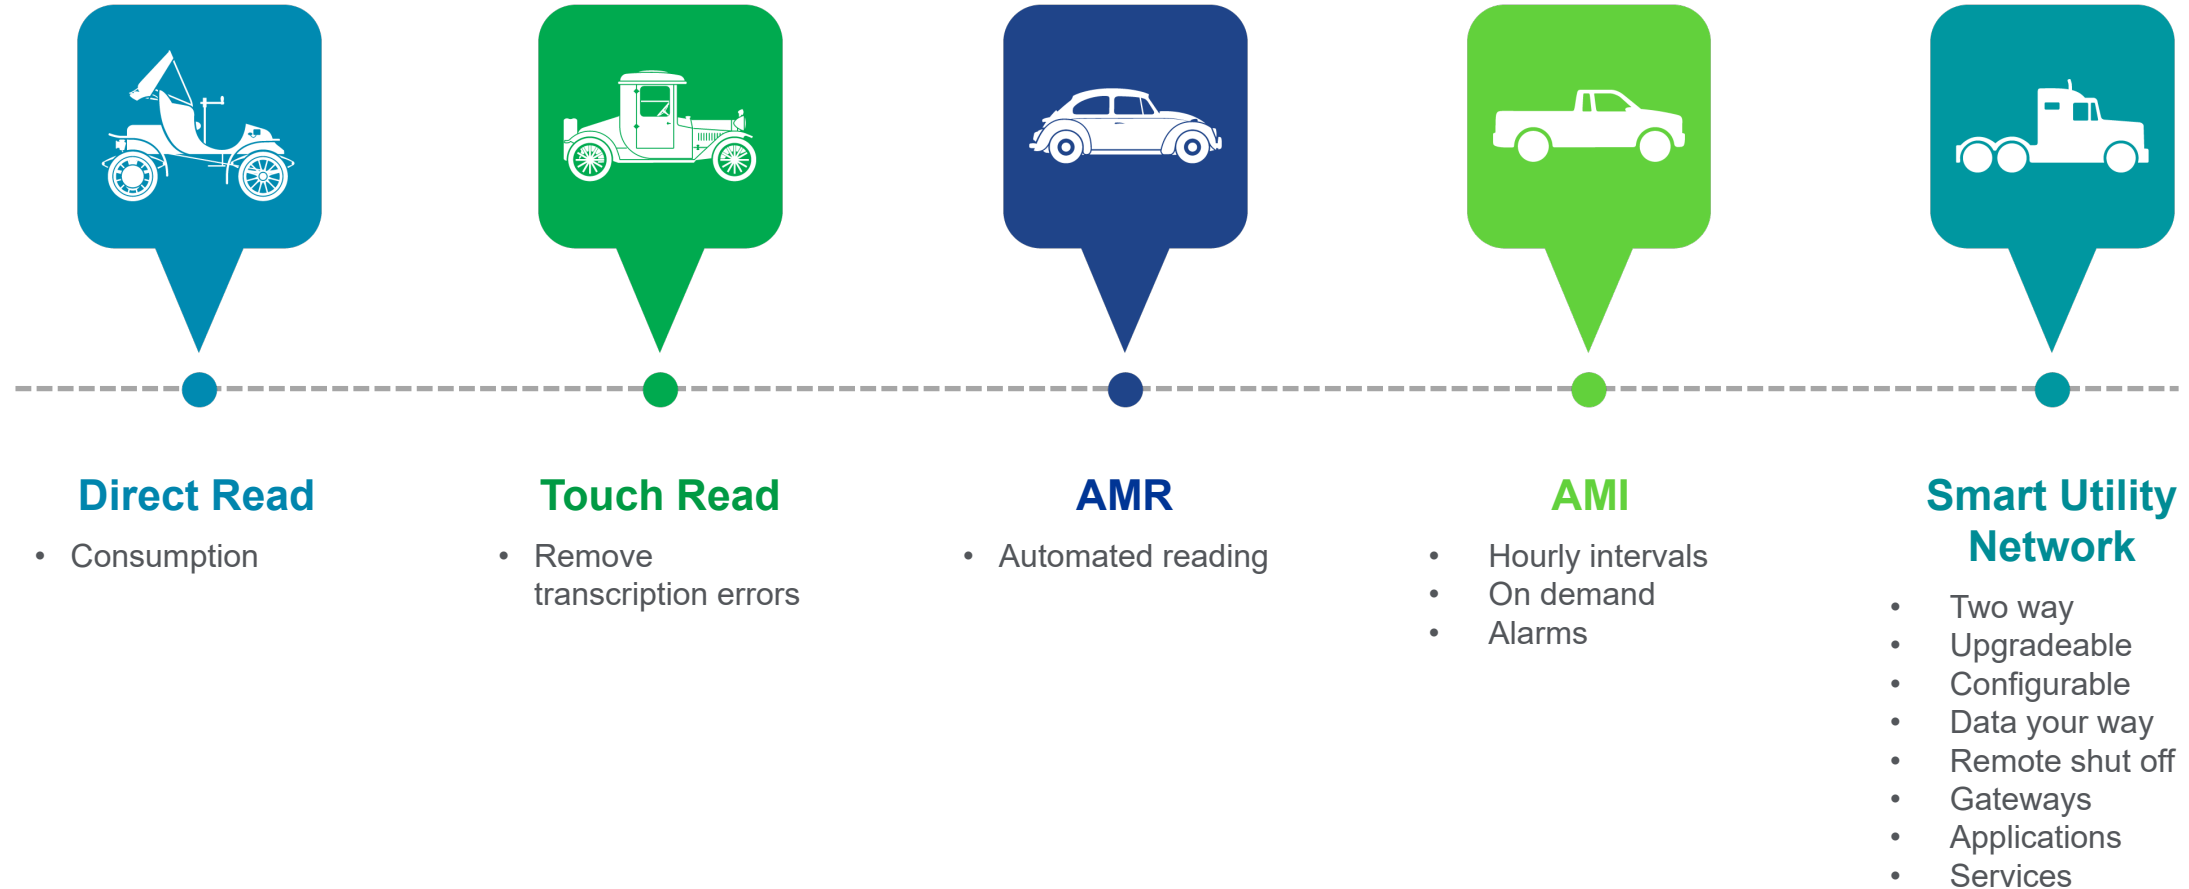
Direct Read
• Consumption

Touch Read
• Remove transcription errors

AMR
• Automated reading

AMI
• Hourly intervals
• On demand
• Alarms

Smart Utility Network
• Two way
• Upgradeable
• Configurable
• Data your way
• Remote shut off
• Gateways
• Applications
• Services